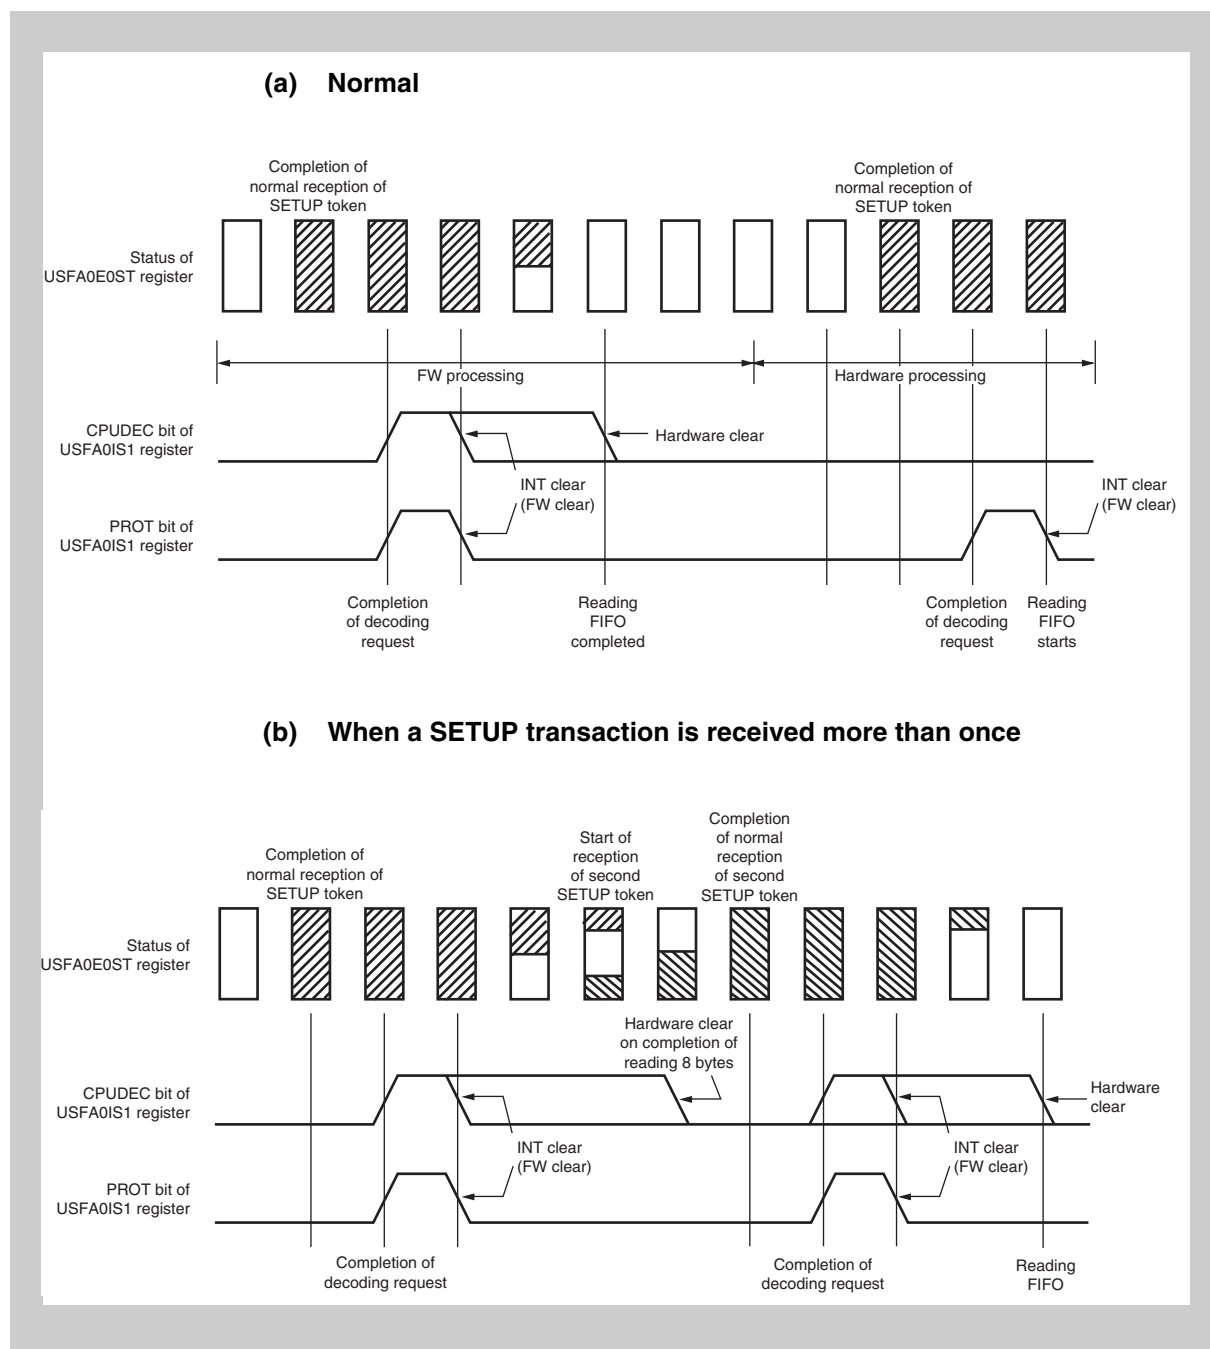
(a) Normal

Completion of normal reception of SETUP token

Completion of normal reception of SETUP token

Status of USFA0E0ST register

FW processing

Hardware processing

CPUDEC bit of USFA0IS1 register

Hardware clear

INT clear (FW clear)

INT clear (FW clear)

PROT bit of USFA0IS1 register

Completion of decoding request

Reading FIFO completed

Completion of decoding request

Reading FIFO starts

(b) When a SETUP transaction is received more than once

Completion of normal reception of SETUP token

Start of reception of second SETUP token

Completion of normal reception of second SETUP token

Status of USFA0E0ST register

Hardware clear on completion of reading 8 bytes

CPUDEC bit of USFA0IS1 register

Hardware clear

INT clear (FW clear)

INT clear (FW clear)

PROT bit of USFA0IS1 register

Completion of decoding request

Completion of decoding request

Reading FIFO